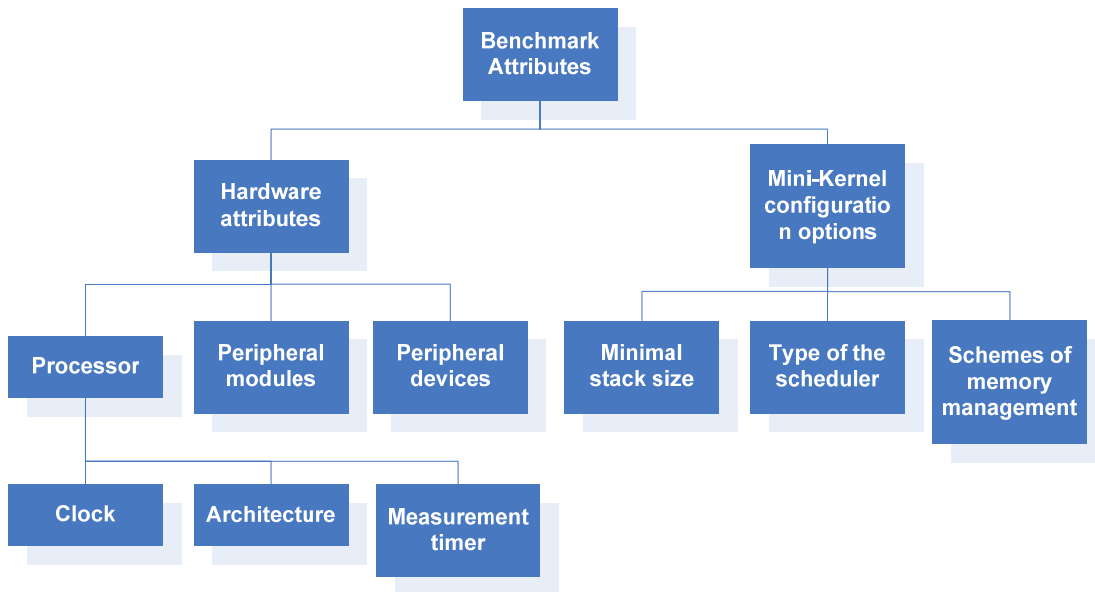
Benchmark Attributes

Hardware attributes

Mini-Kernel configuratio n options

Processor

Peripheral modules

Peripheral devices

Minimal stack size

Type of the scheduler

Schemes of memory management

Clock

Architecture

Measurement timer